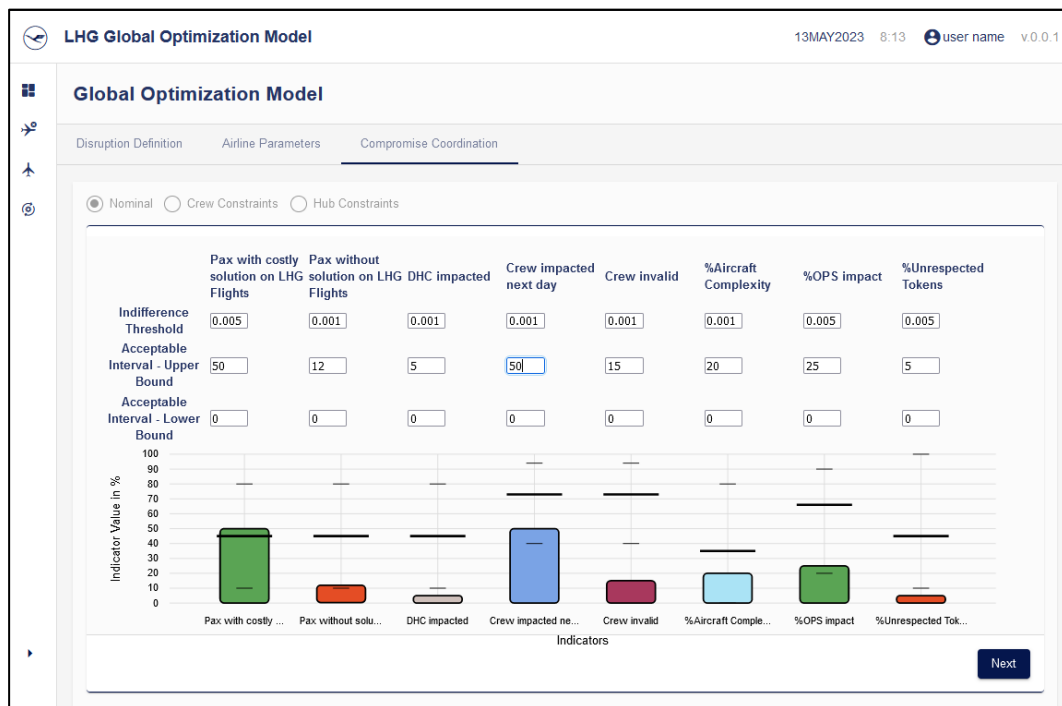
LHG Global Optimization Model

13MAY2023 8:13 user name v.0.0.1

Global Optimization Model

Disruption Definition Airline Parameters Compromise Coordination

Nominal Crew Constraints Hub Constraints

| | Pax with costly solution on LHG Flights | Pax without solution on LHG Flights | DHC impacted | Crew impacted next day | Crew invalid | %Aircraft Complexity | %OPS impact | %Unrespected Tokens |
|---|---|---|---|---|---|---|---|---|
| Indifference Threshold | 0.005 | 0.001 | 0.001 | 0.001 | 0.001 | 0.001 | 0.005 | 0.005 |
| Acceptable Interval - Upper Bound | 50 | 12 | 5 | 50 | 15 | 20 | 25 | 5 |
| Acceptable Interval - Lower Bound | 0 | 0 | 0 | 0 | 0 | 0 | 0 | 0 |

100
90
80
70
60
50
40
30
20
10
0

Indicator Value in %

Pax with costly ... Pax without solu... DHC impacted Crew impacted ne... Crew invalid %Aircraft Comple... %OPS impact %Unrespected Tok...

Indicators

Next